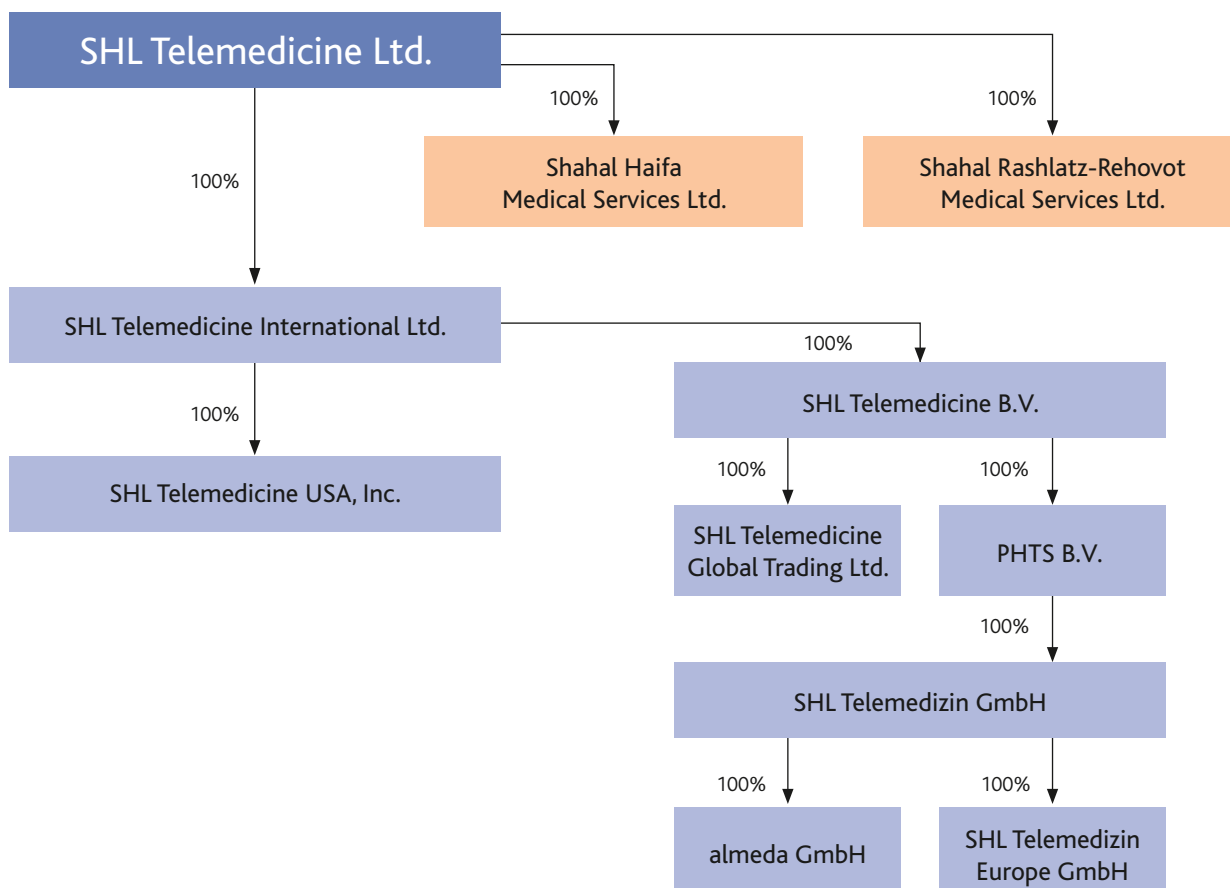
SHL Telemedicine Ltd.

100%

Shahal Haifa Medical Services Ltd.

100%

Shahal Rashlatz-Rehovot Medical Services Ltd.

100%

SHL Telemedicine International Ltd.

100%

SHL Telemedicine B.V.

100%

SHL Telemedicine USA, Inc.

100%

SHL Telemedicine Global Trading Ltd.

100%

PHTS B.V.

100%

SHL Telemedizin GmbH

100%

almeda GmbH

100%

SHL Telemedizin Europe GmbH